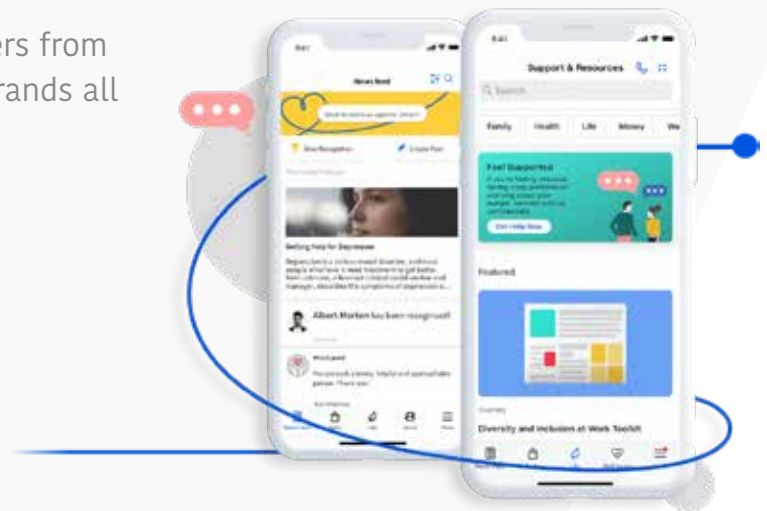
ers from
rands all

News feed

Getting Help for Depression

Albert Marten has been recognised

Support & Resources

Q Search

Family Health Life Money We

Feel Supported

Get Help Now

Featured

Diversity and Inclusion at Work Toolkit